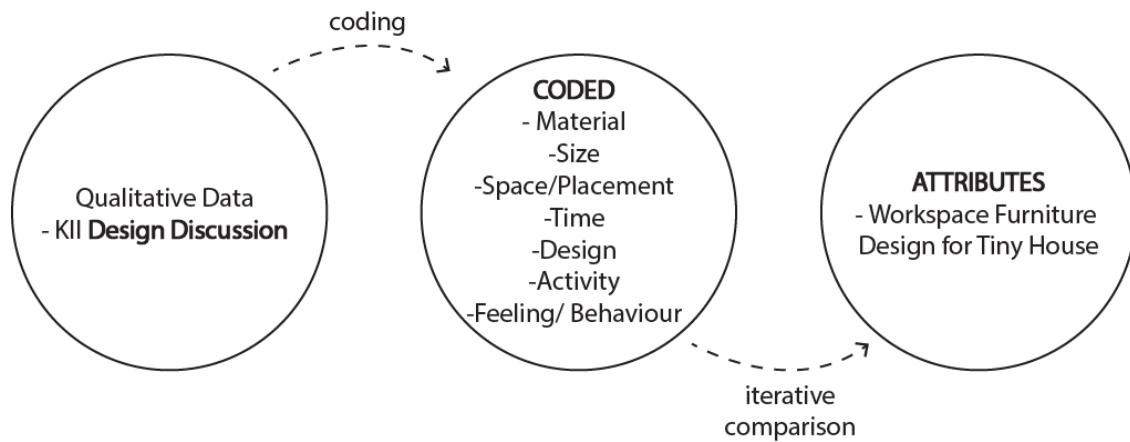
coding

Qualitative Data
- KII **Design Discussion**

**CODED**
- Material
-Size
-Space/Placement
-Time
-Design
-Activity
-Feeling/ Behaviour

**ATTRIBUTES**
- Workspace Furniture Design for Tiny House

iterative comparison